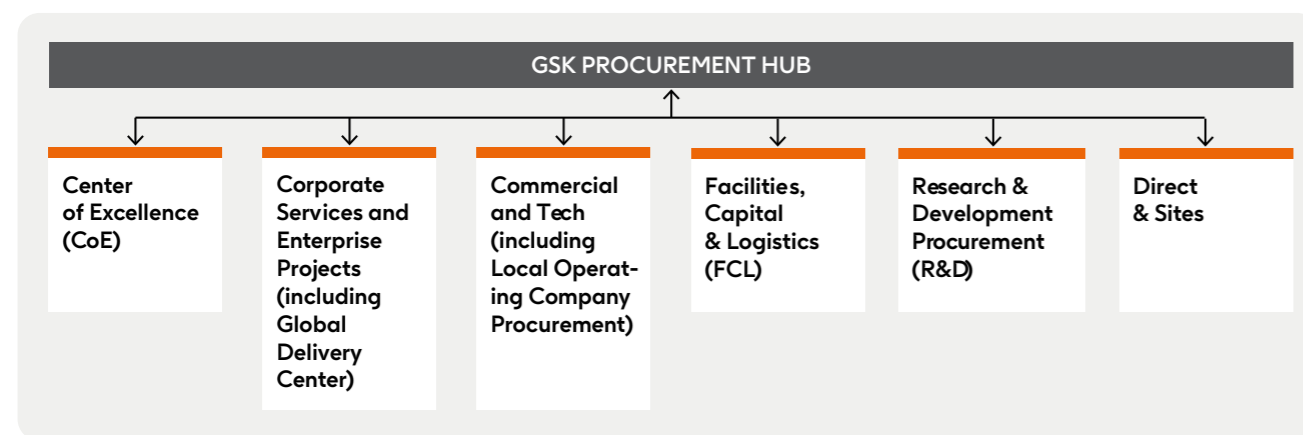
GSK PROCUREMENT HUB

Center of Excellence (CoE)

Corporate Services and Enterprise Projects (including Global Delivery Center)

Commercial and Tech (including Local Operating Company Procurement)

Facilities, Capital & Logistics (FCL)

Research & Development Procurement (R&D)

Direct & Sites